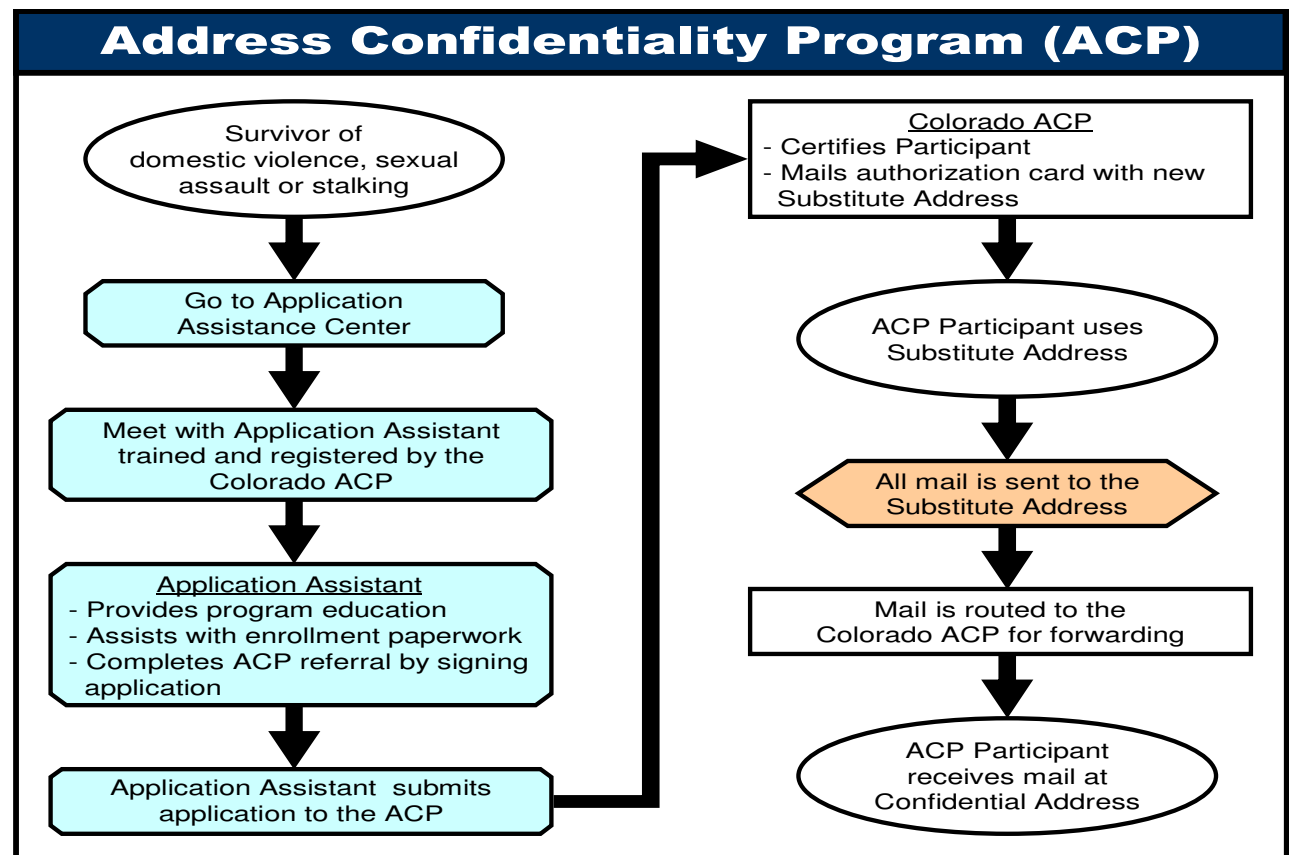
Address Confidentiality Program (ACP)

Survivor of domestic violence, sexual assault or stalking

Go to Application Assistance Center

Meet with Application Assistant trained and registered by the Colorado ACP

Application Assistant
- Provides program education
- Assists with enrollment paperwork
- Completes ACP referral by signing application

Application Assistant submits application to the ACP

Colorado ACP
- Certifies Participant
- Mails authorization card with new Substitute Address

ACP Participant uses Substitute Address

All mail is sent to the Substitute Address

Mail is routed to the Colorado ACP for forwarding

ACP Participant receives mail at Confidential Address